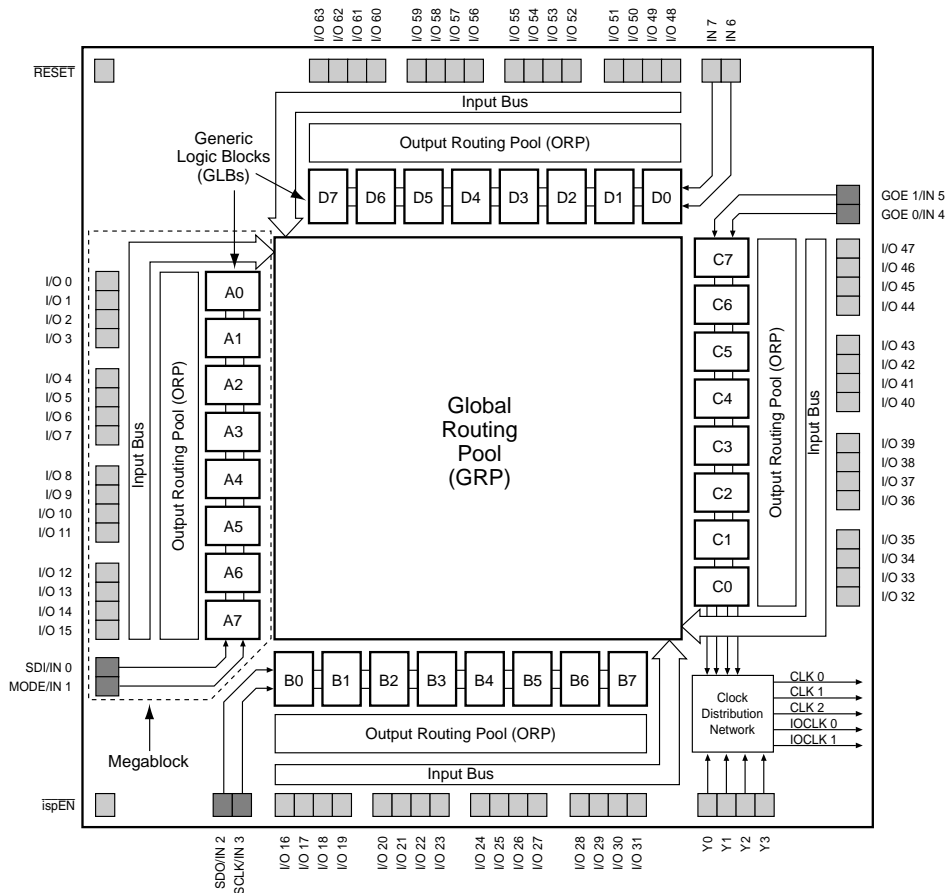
I/O 63 I/O 62 I/O 61 I/O 60 I/O 59 I/O 58 I/O 57 I/O 56 I/O 55 I/O 54 I/O 53 I/O 52 I/O 51 I/O 50 I/O 49 I/O 48 IN 7 IN 6

$\overline{\text{RESET}}$

Input Bus

Generic Logic Blocks (GLBs)

Output Routing Pool (ORP)

D7 D6 D5 D4 D3 D2 D1 D0

GOE 1/IN 5
GOE 0/IN 4

I/O 0
I/O 1
I/O 2
I/O 3
I/O 4
I/O 5
I/O 6
I/O 7
I/O 8
I/O 9
I/O 10
I/O 11
I/O 12
I/O 13
I/O 14
I/O 15

Input Bus

Output Routing Pool (ORP)

A0 A1 A2 A3 A4 A5 A6 A7

Global Routing Pool (GRP)

C7 C6 C5 C4 C3 C2 C1 C0

Output Routing Pool (ORP)

Input Bus

I/O 47
I/O 46
I/O 45
I/O 44
I/O 43
I/O 42
I/O 41
I/O 40
I/O 39
I/O 38
I/O 37
I/O 36
I/O 35
I/O 34
I/O 33
I/O 32

SDI/IN 0
MODE/IN 1

B0 B1 B2 B3 B4 B5 B6 B7

Clock Distribution Network

CLK 0
CLK 1
CLK 2
IOCLK 0
IOCLK 1

Megablock

Output Routing Pool (ORP)

Input Bus

$\overline{\text{ispEN}}$

SDO/IN 2 SCLK/IN 3 I/O 16 I/O 17 I/O 18 I/O 19 I/O 20 I/O 21 I/O 22 I/O 23 I/O 24 I/O 25 I/O 26 I/O 27 I/O 28 I/O 29 I/O 30 I/O 31 Y0 Y1 Y2 Y3